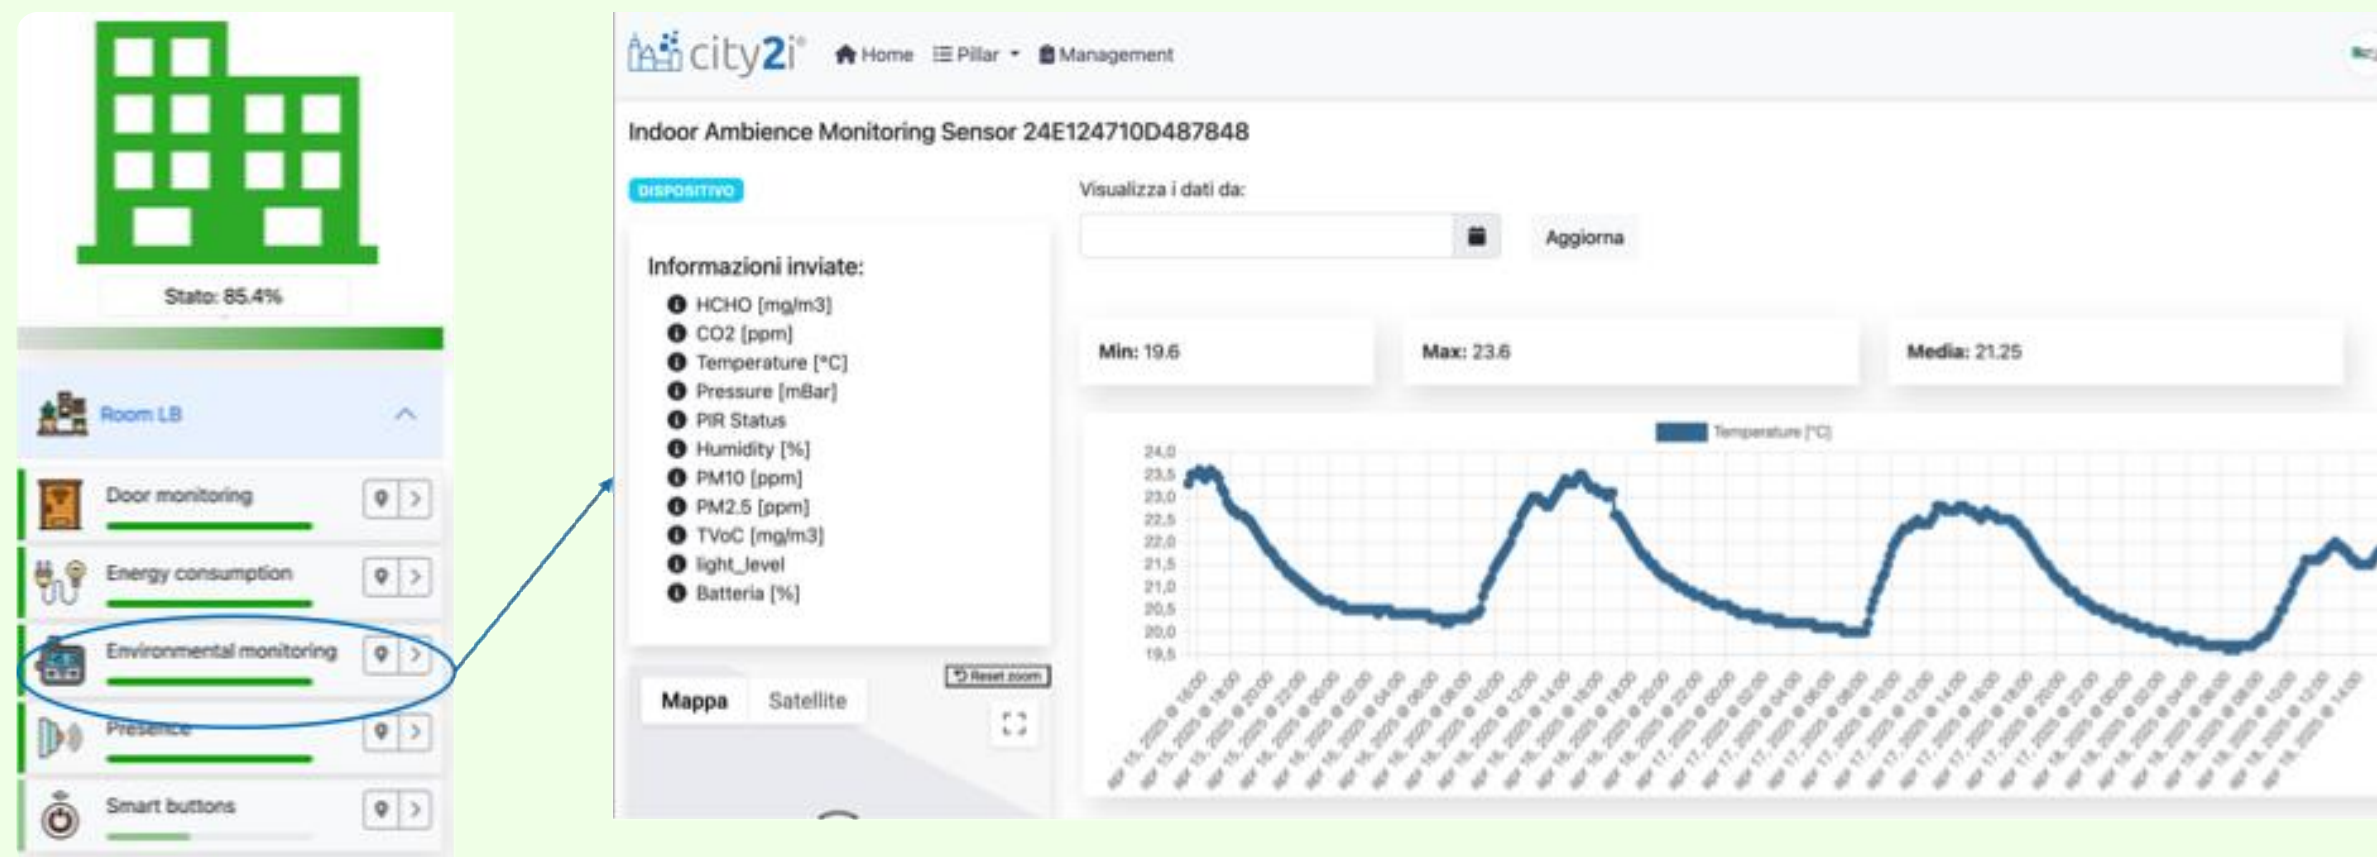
Stato: 85.4%

Room LB

Door monitoring

Energy consumption

Environmental monitoring

Presence

Smart buttons

city2i

Home Pillar Management

Indoor Ambience Monitoring Sensor 24E124710D487848

DISPOSITIVO

Informazioni inviate:

- HCHO [mg/m3]
- CO2 [ppm]
- Temperature [°C]
- Pressure [mBar]
- PIR Status
- Humidity [%]
- PM10 [ppm]
- PM2.5 [ppm]
- TVoC [mg/m3]
- light_level
- Batteria [%]

Mappa Satellite

Visualizza i dati da:

Aggiorna

Min: 19.6

Max: 23.6

Media: 21.25

Temperature [°C]

24,0
23,5
23,0
22,5
22,0
21,5
21,0
20,5
20,0
19,5

Reset zoom